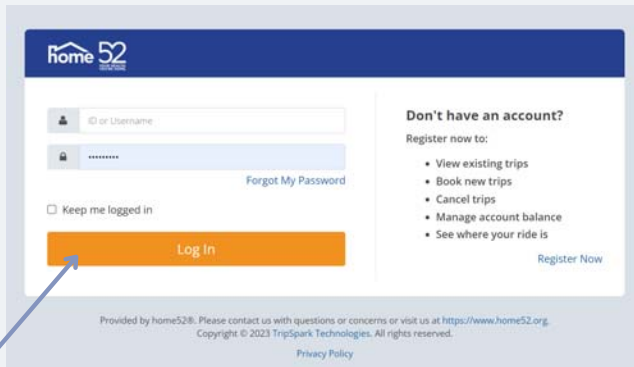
home 52

ID or Username

••••••••••

Forgot My Password

Keep me logged in

Log In

Don't have an account?

Register now to:

- View existing trips
- Book new trips
- Cancel trips
- Manage account balance
- See where your ride is

Register Now

Provided by home52®. Please contact us with questions or concerns or visit us at https://www.home52.org. Copyright © 2023 TripSpark Technologies. All rights reserved.

Privacy Policy